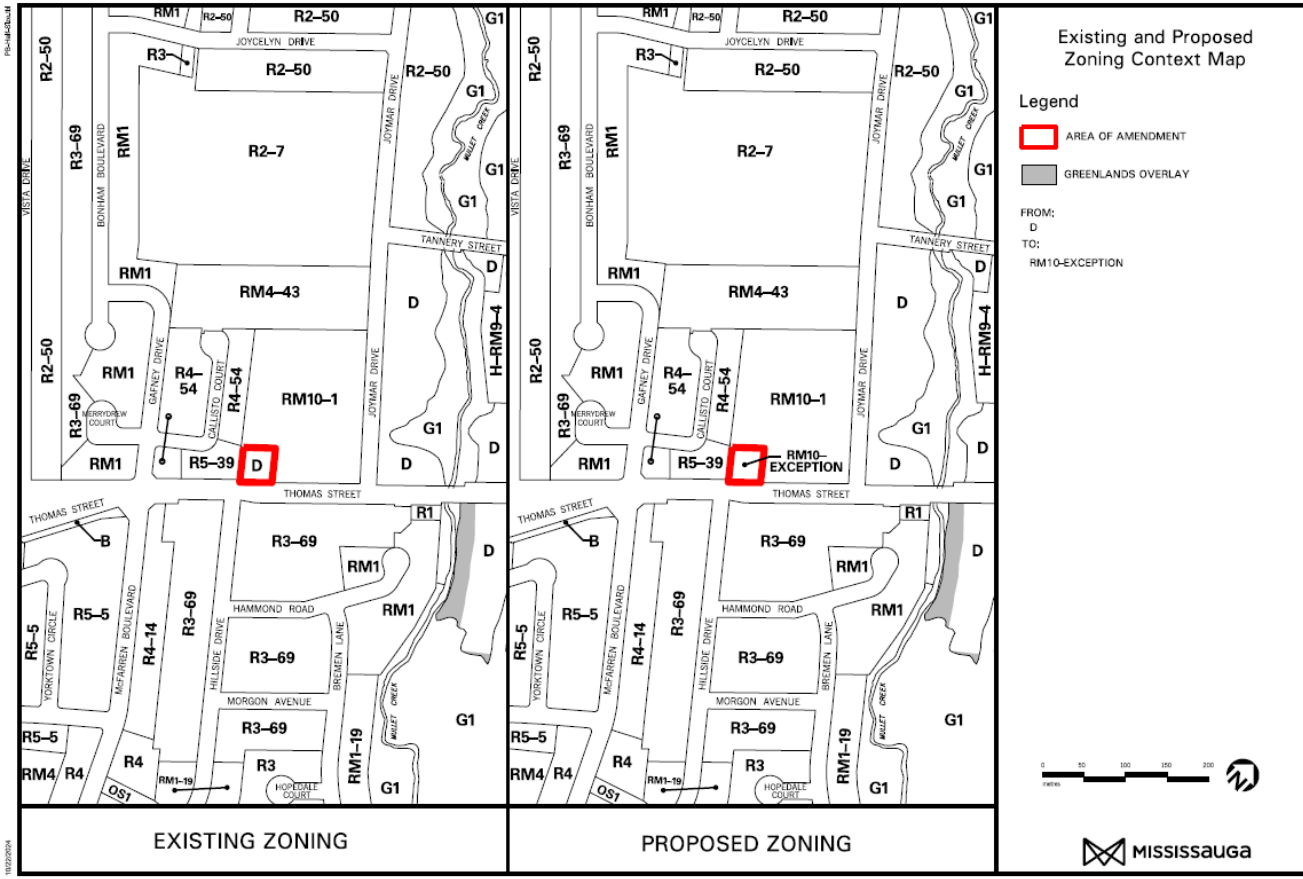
Existing and Proposed Zoning Context Map

Legend

AREA OF AMENDMENT

GREENLANDS OVERLAY

FROM:
D
TO:
RM10-EXCEPTION

RM1 R2-50 R2-50 G1
JOYCELYN DRIVE
R3
R2-50
R2-50
R2-50
G1
R3-69
RM1
BONHAM BOULEVARD
VISTA DRIVE
R2-7
JOYMAR DRIVE
MULLET CREEK
G1
G1
TANNERY STREET
RM1
D
RM4-43
D
H-RM9-4
R2-50
RM1
GAFNEY DRIVE
R4-54
CALLISTO COURT
R4-54
RM10-1
JOYMAR DRIVE
R3-69
MERRYDREW COURT
G1
RM1
R5-39
D
D
THOMAS STREET
R1
THOMAS STREET
B
R3-69
D
RM1
R5-5
R5-5
HAMMOND ROAD
RM1
YORKTOWN CIRCLE
McFARREN BOULEVARD
R4-14
R3-69
HILLSIDE DRIVE
R3-69
BREMEN LANE
MORGON AVENUE
MULLET CREEK
G1
R5-5
R3-69
R4
RM4
R4
RM1-19
R3
RM1-19
HOPEDALE COURT
G1
OS1

EXISTING ZONING

RM1 R2-50 R2-50 G1
JOYCELYN DRIVE
R3
R2-50
R2-50
R2-50
G1
R3-69
RM1
BONHAM BOULEVARD
VISTA DRIVE
R2-7
JOYMAR DRIVE
MULLET CREEK
G1
G1
TANNERY STREET
RM1
D
RM4-43
D
H-RM9-4
R2-50
RM1
GAFNEY DRIVE
R4-54
CALLISTO COURT
R4-54
RM10-1
JOYMAR DRIVE
R3-69
MERRYDREW COURT
G1
RM1
R5-39
RM10-EXCEPTION
D
THOMAS STREET
R1
THOMAS STREET
B
R3-69
D
RM1
R5-5
R5-5
HAMMOND ROAD
RM1
YORKTOWN CIRCLE
McFARREN BOULEVARD
R4-14
R3-69
HILLSIDE DRIVE
R3-69
BREMEN LANE
MORGON AVENUE
MULLET CREEK
G1
R5-5
R3-69
R4
RM4
R4
RM1-19
R3
RM1-19
HOPEDALE COURT
G1
OS1

PROPOSED ZONING

0 50 100 150 200
metres

MISSISSAUGA

10/22/2024